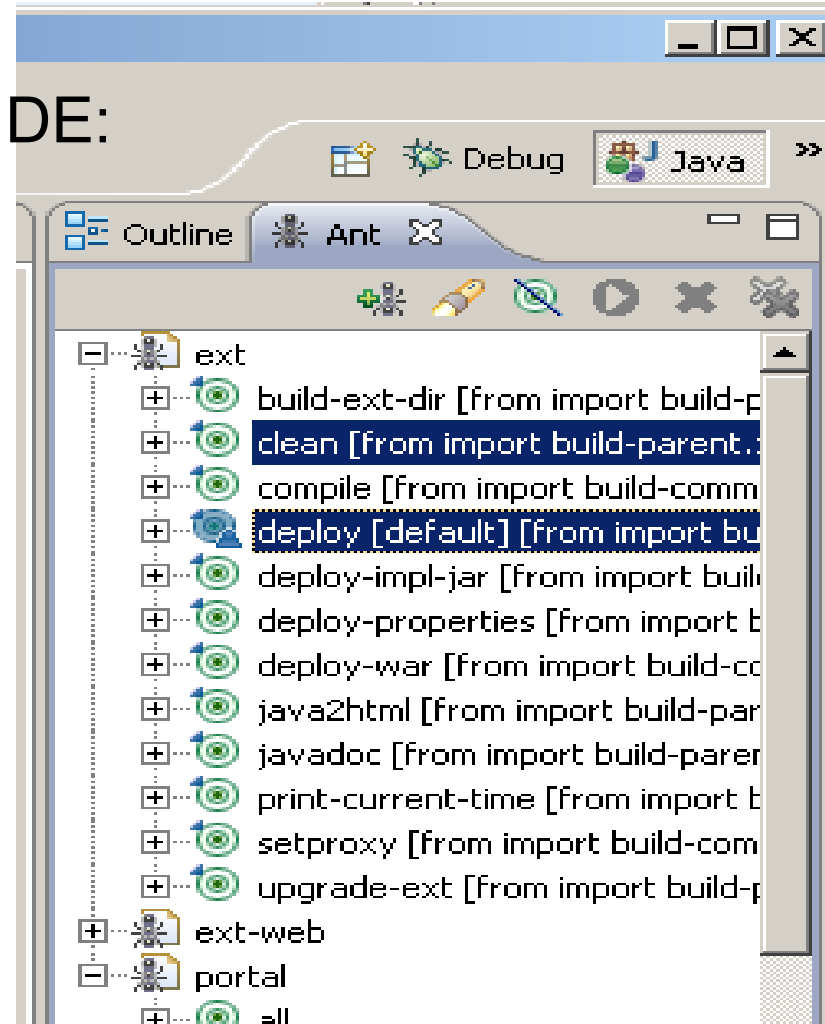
DE:

Debug

Java

»

Outline

Ant

ext

build-ext-dir [from import build-p

clean [from import build-parent.

compile [from import build-comm

deploy [default] [from import bu

deploy-impl-jar [from import buil

deploy-properties [from import b

deploy-war [from import build-co

java2html [from import build-par

javadoc [from import build-parer

print-current-time [from import b

setproxy [from import build-com

upgrade-ext [from import build-p

ext-web

portal

all